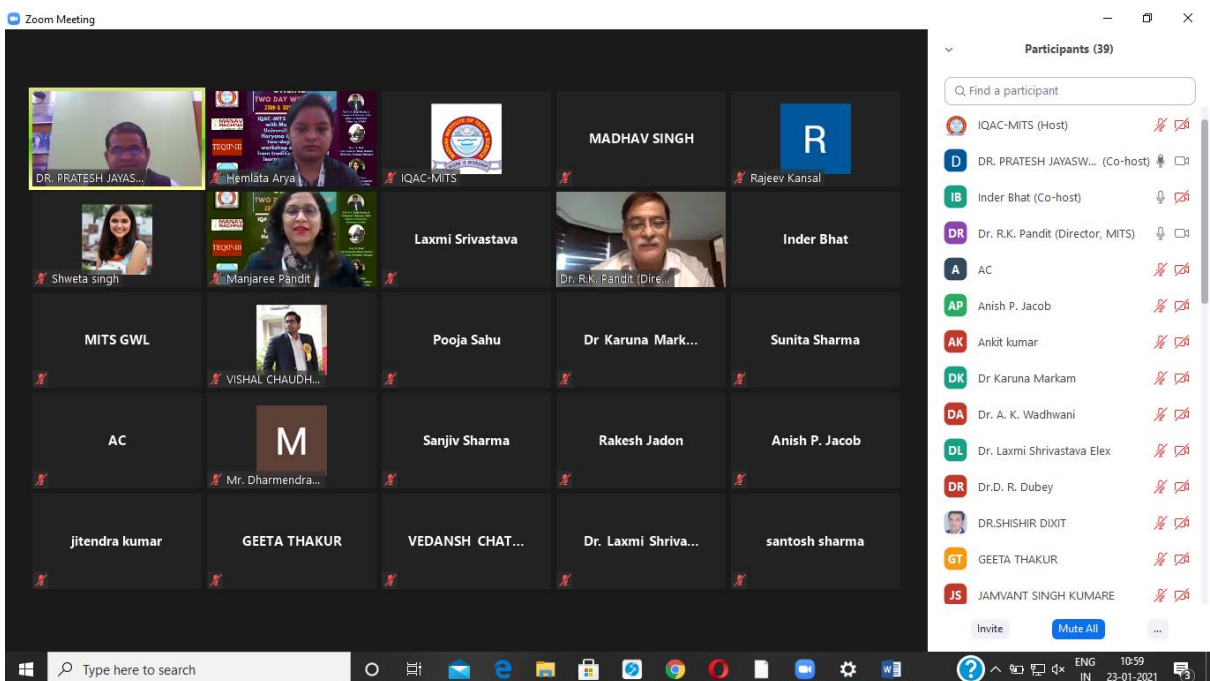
Zoom Meeting

DR. PRATESH JAYAS...
TWO DAY W
IQAC-MITS with M University Haryana two-day workshop
MANAV RACHNA
TEQIP-III
Hemlata Arya
IQAC-MITS
MADHAV SINGH
R
Rajeev Kansal

Shweta singh
TWO DAY
MANAV RACHNA
TEQIP-III
Manjaree Pandit
Laxmi Srivastava
Dr. R.K. Pandit (Dire...
Inder Bhat

MITS GWL
VISHAL CHAUDH...
Pooja Sahu
Dr Karuna Mark...
Sunita Sharma

AC
M
Mr. Dharmendra...
Sanjiv Sharma
Rakesh Jadon
Anish P. Jacob

jitendra kumar
GEETA THAKUR
VEDANSH CHAT...
Dr. Laxmi Shriva...
santosh sharma

Participants (39)
Find a participant
IQAC-MITS (Host)
D DR. PRATESH JAYASW... (Co-host)
IB Inder Bhat (Co-host)
DR Dr. R.K. Pandit (Director, MITS)
A AC
AP Anish P. Jacob
AK Ankit kumar
DK Dr Karuna Markam
DA Dr. A. K. Wadhwani
DL Dr. Laxmi Shrivastava Elex
DR Dr.D. R. Dubey
DR.SHISHIR DIXIT
GT GEETA THAKUR
JS JAMVANT SINGH KUMARE
Invite
Mute All
...

Type here to search
ENG IN
10:59
23-01-2021
3